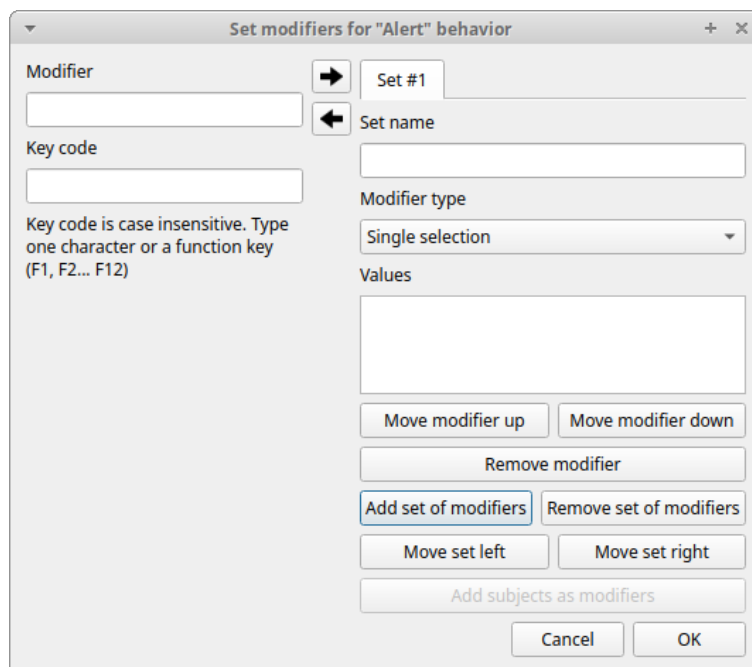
Set modifiers for "Alert" behavior

Modifier

Key code

Key code is case insensitive. Type one character or a function key (F1, F2... F12)

Set #1

Set name

Modifier type

Single selection

Values

Move modifier up

Move modifier down

Remove modifier

Add set of modifiers

Remove set of modifiers

Move set left

Move set right

Add subjects as modifiers

Cancel

OK